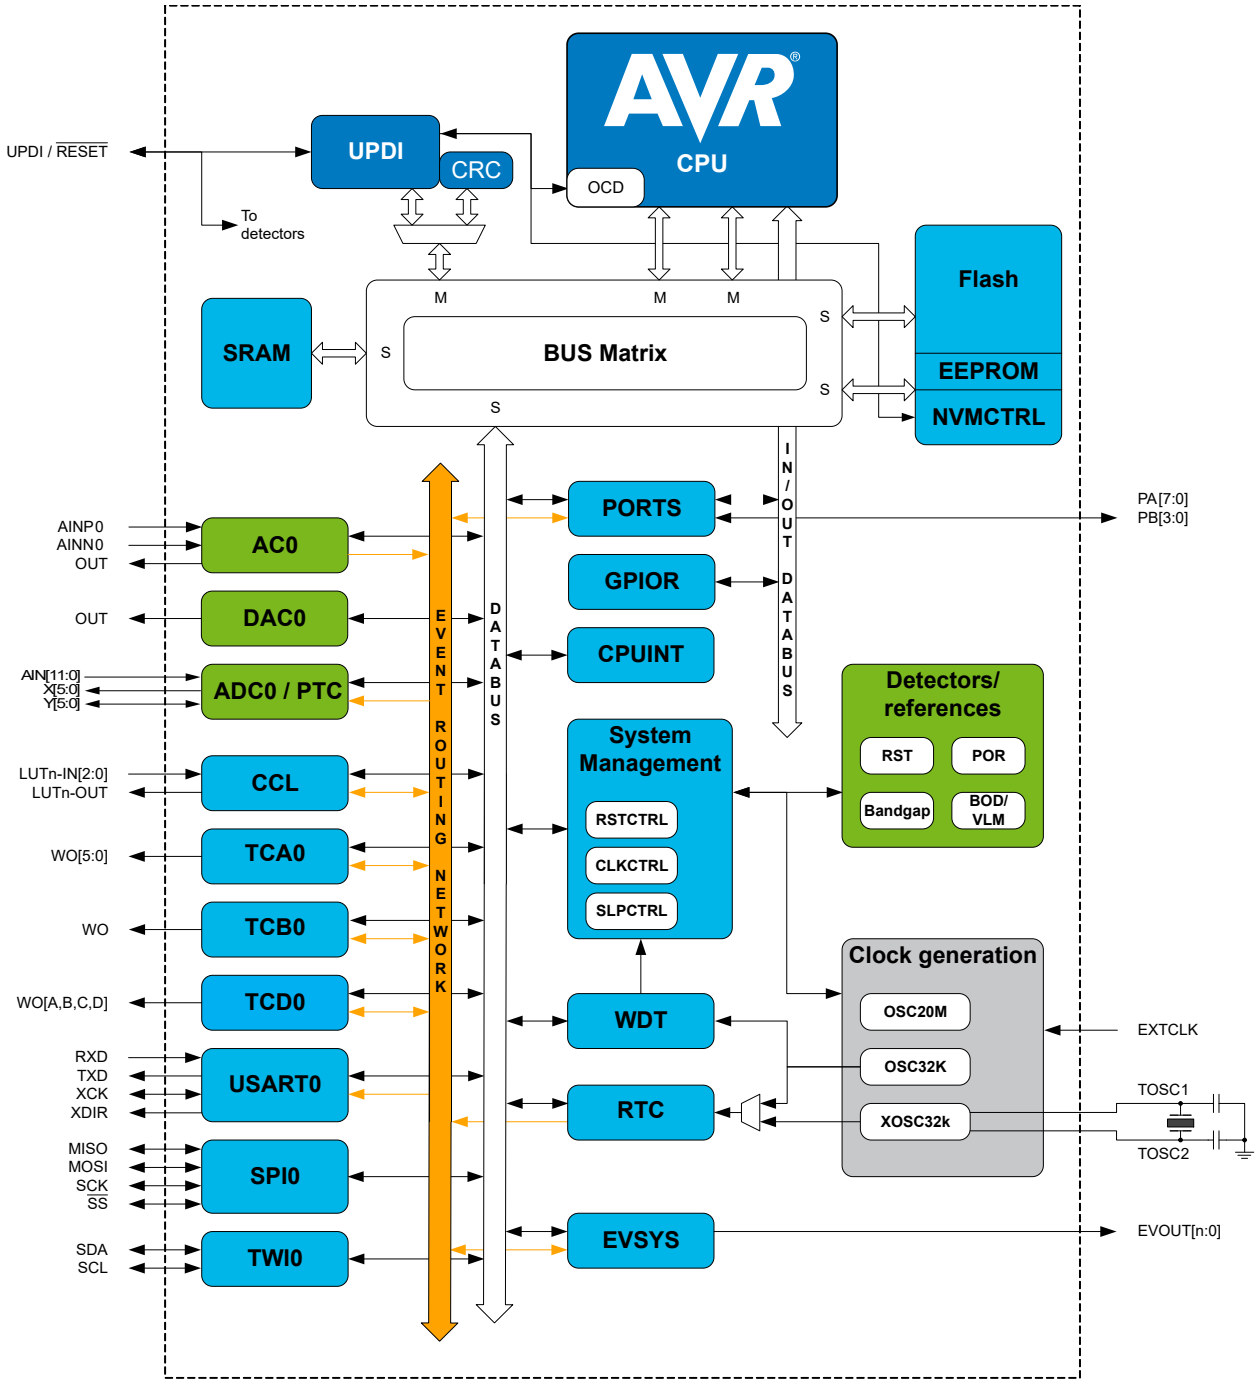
AVR®
CPU
OCD
UPDI
CRC
UPDI / $\overline{RESET}$
To detectors
M
M
M
S
S
S
S
BUS Matrix
SRAM
Flash
EEPROM
NVMCTRL
IN/OUT DATABUS
PA[7:0]
PB[3:0]
AINP0
AINN0
OUT
AC0
OUT
DAC0
AIN[11:0]
X[5:0]
Y[5:0]
ADC0 / PTC
LUTn-IN[2:0]
LUTn-OUT
CCL
WO[5:0]
TCA0
WO
TCB0
WO[A,B,C,D]
TCD0
RXD
TXD
XCK
XDIR
USART0
MISO
MOSI
SCK
$\overline{SS}$
SPI0
SDA
SCL
TWI0
EVENT ROUTING NETWORK
DATABUS
PORTS
GPIOR
CPUINT
System Management
RSTCTRL
CLKCTRL
SLPCTRL
WDT
RTC
EVSYS
Detectors/ references
RST
POR
Bandgap
BOD/ VLM
Clock generation
OSC20M
OSC32K
XOSC32k
EXTCLK
TOSC1
TOSC2
EVOUT[n:0]